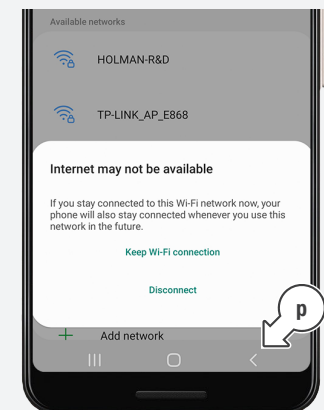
Available networks

HOLMAN-R&D

TP-LINK_AP_E868

Internet may not be available

If you stay connected to this Wi-Fi network now, your phone will also stay connected whenever you use this network in the future.

Keep Wi-Fi connection

Disconnect

p

Add network